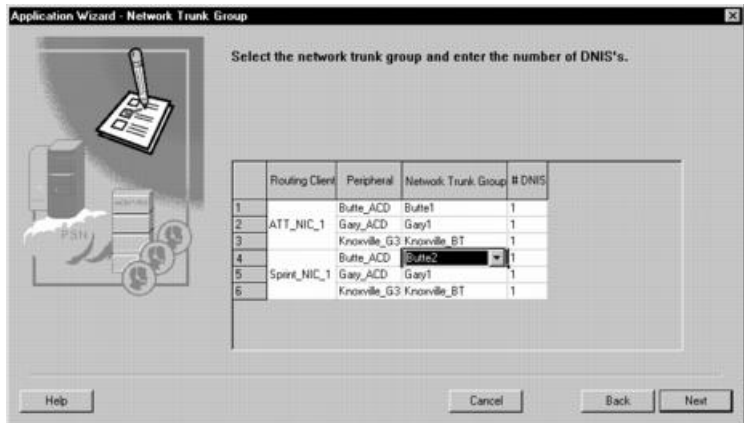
Application Wizard - Network Trunk Group

PSN

Select the network trunk group and enter the number of DNIS's.

| | Routing Client | Peripheral | Network Trunk Group | # DNIS |
|---|---|---|---|---|
| 1 | ATT_NIC_1 | Butte_ACD | Butte1 | 1 |
| 2 | | Gary_ACD | Gary1 | 1 |
| 3 | | Knoxville_G3 | Knoxville_BT | 1 |
| 4 | Sprint_NIC_1 | Butte_ACD | Butte2 | 1 |
| 5 | | Gary_ACD | Gary1 | 1 |
| 6 | | Knoxville_G3 | Knoxville_BT | 1 |

Help

Cancel

Back

Next